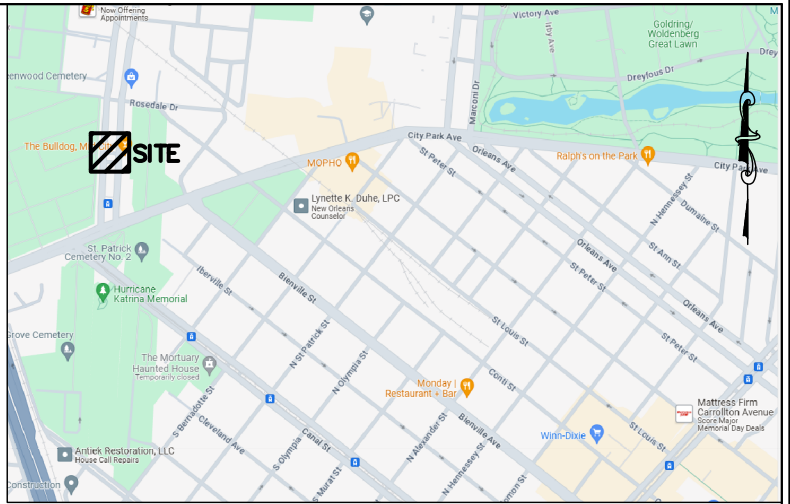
Now Offering Appointments
Victory Ave
Goldring/ Woldenberg Great Lawn
Drey
eenwood Cemetery
Rosedale Dr
Marconi Dr
Dreyfous Dr
The Bulldog, Mi
SITE
City Park Ave
Orleans Ave
St Peter St
Ralph's on the Park
City Pa
MOPHO
Lynette K. Duhe, LPC
New Orleans Counsellor
N Hennessey St
Dumaine St
St Ann St
Orleans Ave
St Peter St
St. Patrick Cemetery No. 2
Iberville St
Bienville St
Hurricane Katrina Memorial
Orleans Ave
St Louis St
N St Patrick St
N Olympia St
Grove Cemetery
The Mortuary Haunted House
Temporarily closed
N St Peter St
Conti St
Monday | Restaurant + Bar
Mattress Firm Carrollton Avenue
Score Major Memorial Day Deals
S Bernadotte St
Cleveland Ave
S Olympia Canal St
N Alexander St
Bienville Ave
Winn-Dixie
St Louis St
Antiek Restoration, LLC
House Call Repairs
S Murat St
N Hennessey St
Construction